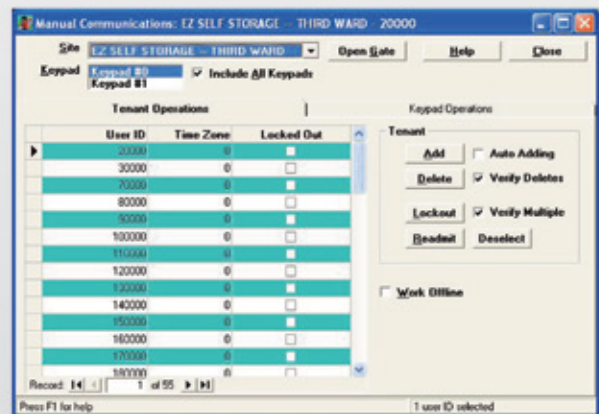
Manual Communications: EZ SELF STORAGE -- THIRD WARD - 20000

Site EZ SELF STORAGE -- THIRD WARD
Open Gate
Help
Close

Keypad Keypad #0
Keypad #1
Include All Keypads

Tenant Operations
Keypad Operations

| User ID | Time Zone | Locked Out |
|---|---|---|
| 20000 | 0 | |
| 30000 | 0 | |
| 70000 | 0 | |
| 80000 | 0 | |
| 50000 | 0 | |
| 100000 | 0 | |
| 110000 | 0 | |
| 120000 | 0 | |
| 130000 | 0 | |
| 140000 | 0 | |
| 150000 | 0 | |
| 160000 | 0 | |
| 170000 | 0 | |
| 180000 | 0 | |

Record: 1 of 55

Tenant
Add
Auto Adding
Delete
Verify Deletes
Lockout
Verify Multiple
Readmit
Deselect

Work Offline

Press F1 for help
1 user ID selected